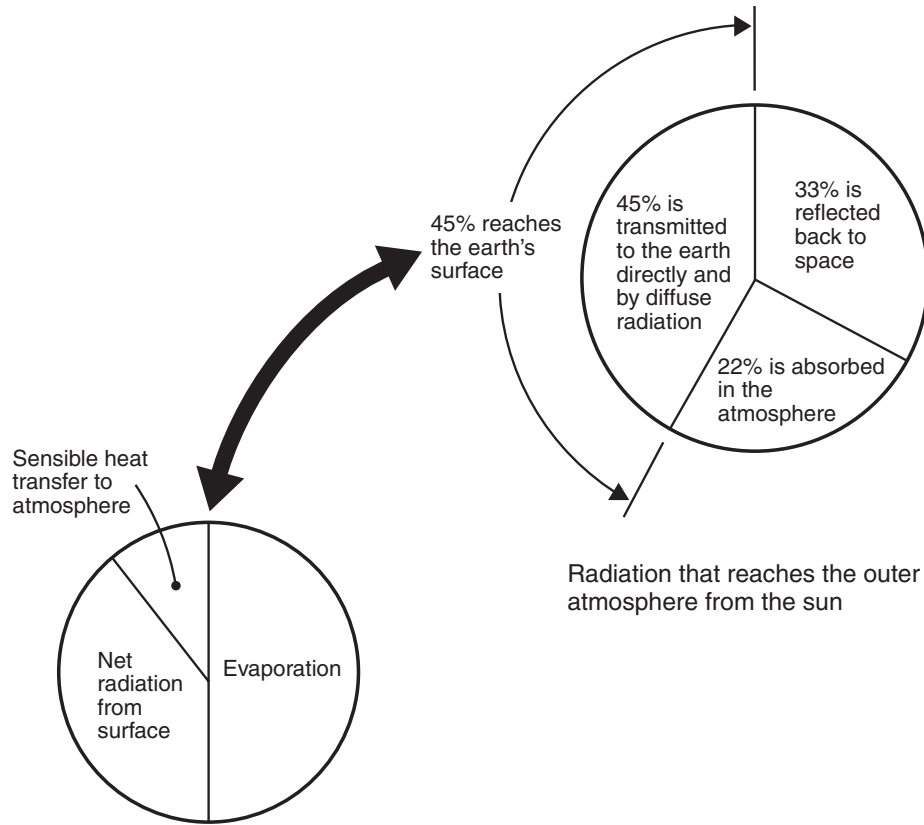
45% reaches the earth's surface

45% is transmitted to the earth directly and by diffuse radiation

33% is reflected back to space

22% is absorbed in the atmosphere

Radiation that reaches the outer atmosphere from the sun

Sensible heat transfer to atmosphere

Net radiation from surface

Evaporation